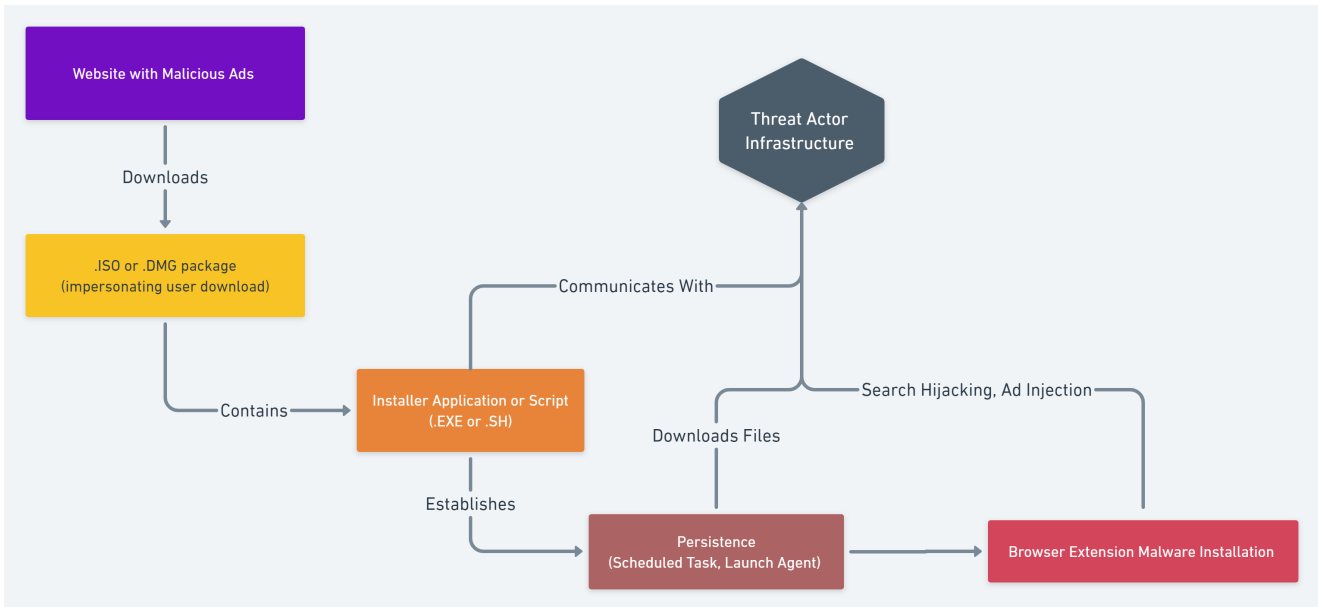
Website with Malicious Ads

Downloads

.ISO or .DMG package
(impersonating user download)

Contains

Installer Application or Script
(.EXE or .SH)

Communicates With

Threat Actor Infrastructure

Search Hijacking, Ad Injection

Downloads Files

Establishes

Persistence
(Scheduled Task, Launch Agent)

Browser Extension Malware Installation